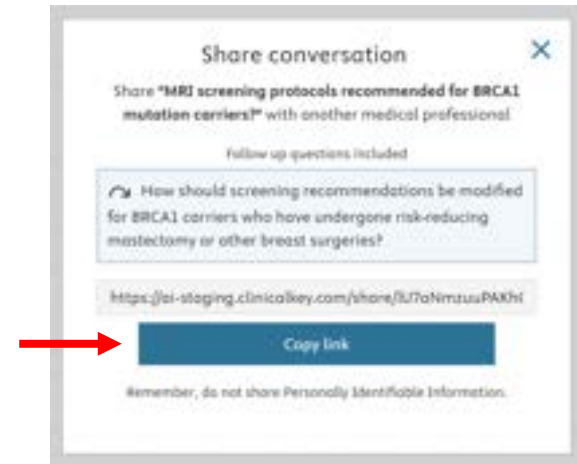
Share conversation

×

Share "MRI screening protocols recommended for BRCA1 mutation carriers?" with another medical professional

Follow up questions included

How should screening recommendations be modified for BRCA1 carriers who have undergone risk-reducing mastectomy or other breast surgeries?

https://ai-staging.clinicalkey.com/share/liJ7oNmzuuPAKhl

Copy link

Remember, do not share Personally Identifiable Information.